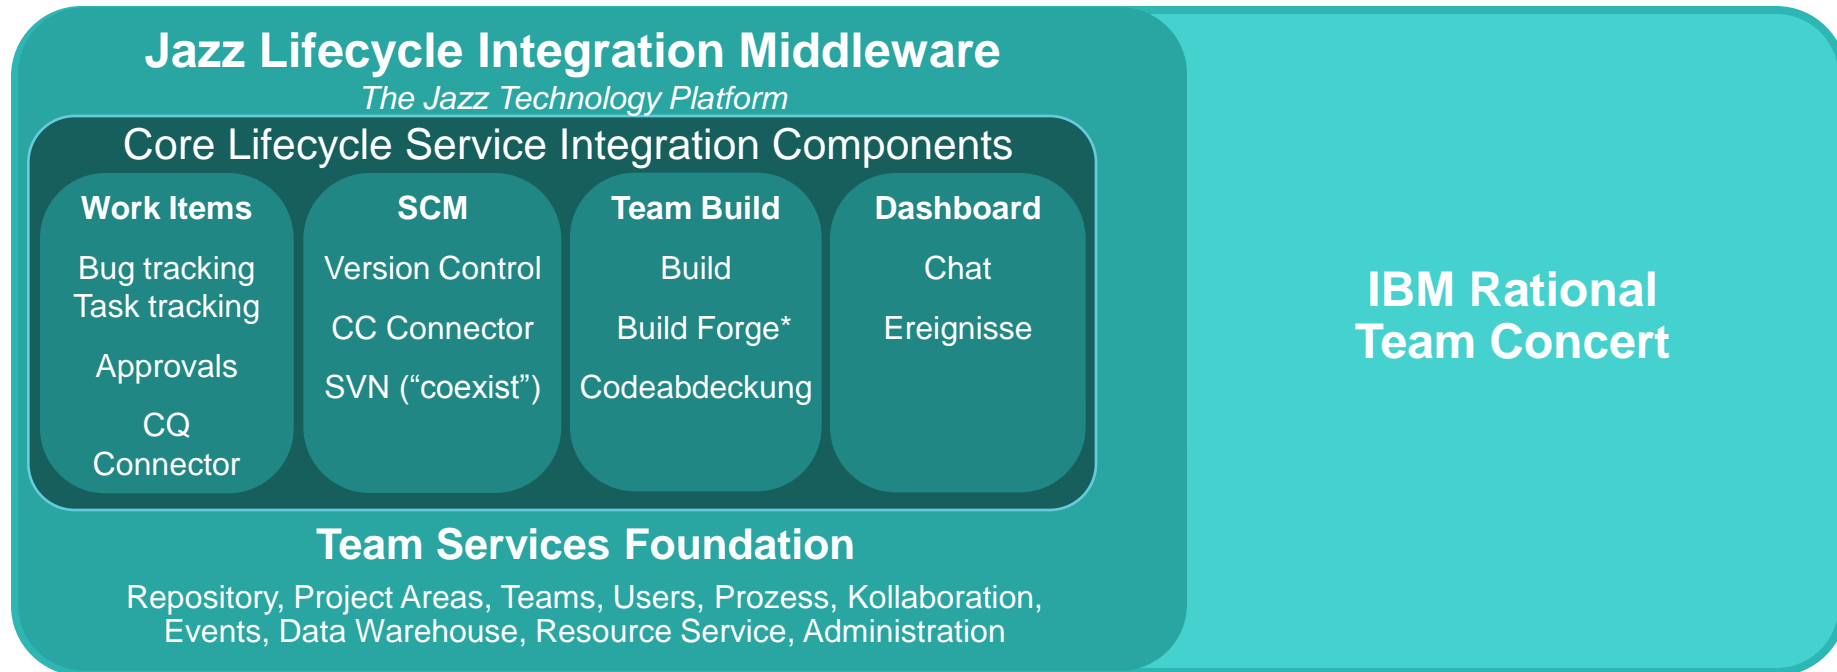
Jazz Lifecycle Integration Middleware
The Jazz Technology Platform

Core Lifecycle Service Integration Components

Work Items
Bug tracking
Task tracking
Approvals
CQ Connector

SCM
Version Control
CC Connector
SVN (“coexist”)

Team Build
Build
Build Forge*
Codeabdeckung

Dashboard
Chat
Ereignisse

Team Services Foundation
Repository, Project Areas, Teams, Users, Prozess, Kollaboration, Events, Data Warehouse, Resource Service, Administration

IBM Rational Team Concert